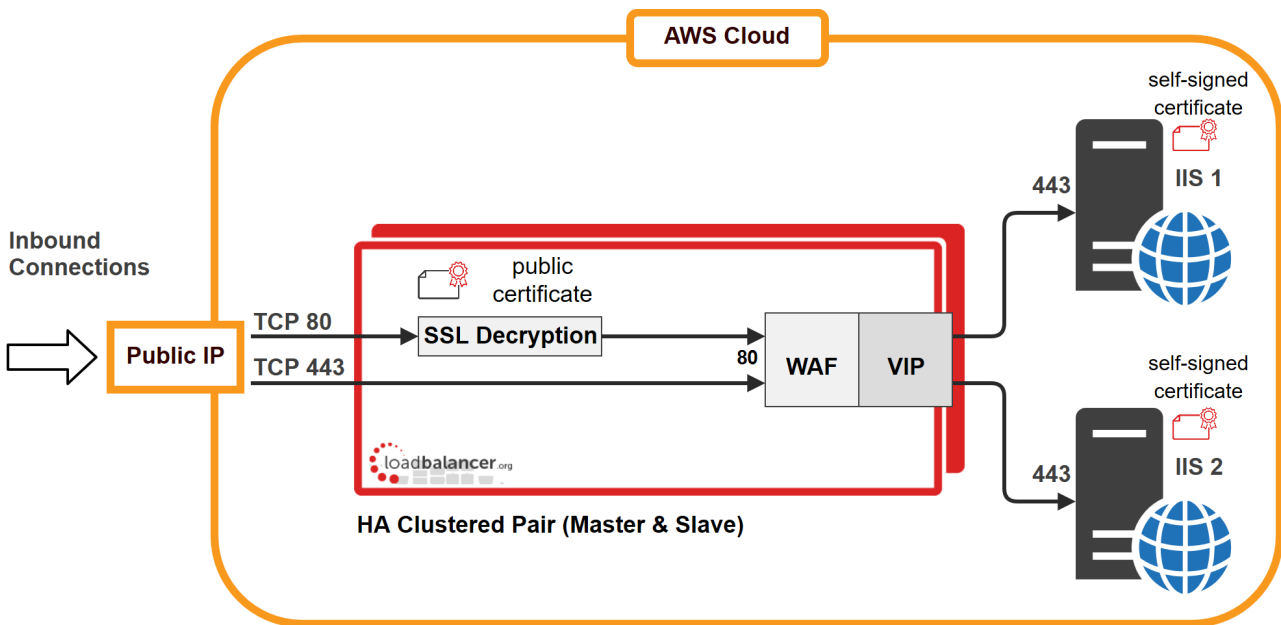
AWS Cloud

Inbound Connections

Public IP

TCP 80

TCP 443

public certificate

SSL Decryption

80

WAF

VIP

loadbalancer.org

HA Clustered Pair (Master & Slave)

self-signed certificate

443

IIS 1

self-signed certificate

443

IIS 2